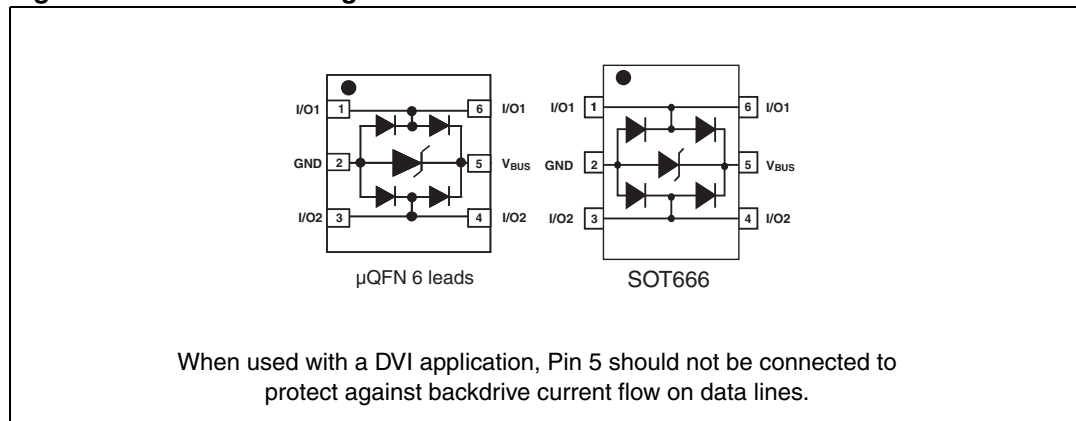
I/O1 1
6 I/O1
GND 2
5 $V_{BUS}$
I/O2 3
4 I/O2

µQFN 6 leads

I/O1 1
6 I/O1
GND 2
5 $V_{BUS}$
I/O2 3
4 I/O2

SOT666

When used with a DVI application, Pin 5 should not be connected to protect against backdrive current flow on data lines.